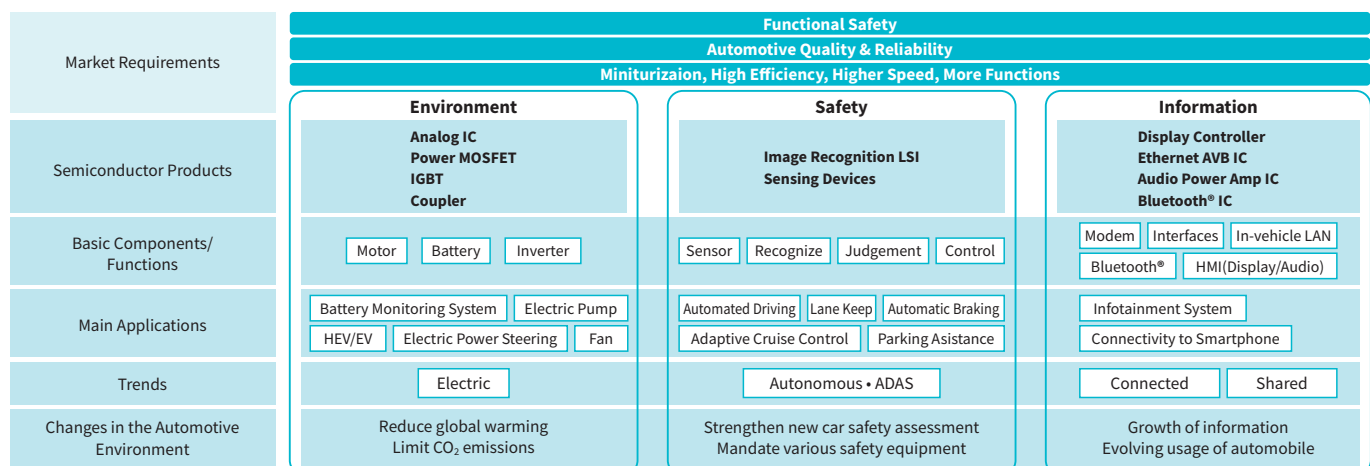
Market Requirements

Functional Safety

Automotive Quality & Reliability

Miniturizaion, High Efficiency, Higher Speed, More Functions

| | Environment | Safety | Information |
|---|---|---|---|
| Semiconductor Products | Analog IC<br>Power MOSFET<br>IGBT<br>Coupler | Image Recognition LSI<br>Sensing Devices | Display Controller<br>Ethernet AVB IC<br>Audio Power Amp IC<br>Bluetooth® IC |
| Basic Components/ Functions | Motor<br>Battery<br>Inverter | Sensor<br>Recognize<br>Judgement<br>Control | Modem<br>Interfaces<br>In-vehicle LAN<br>Bluetooth®<br>HMI(Display/Audio) |
| Main Applications | Battery Monitoring System<br>Electric Pump<br>HEV/EV<br>Electric Power Steering<br>Fan | Automated Driving<br>Lane Keep<br>Automatic Braking<br>Adaptive Cruise Control<br>Parking Asistance | Infotainment System<br>Connectivity to Smartphone |
| Trends | Electric | Autonomous • ADAS | Connected<br>Shared |
| Changes in the Automotive Environment | Reduce global warming<br>Limit $CO_2$ emissions | Strengthen new car safety assessment<br>Mandate various safety equipment | Growth of information<br>Evolving usage of automobile |